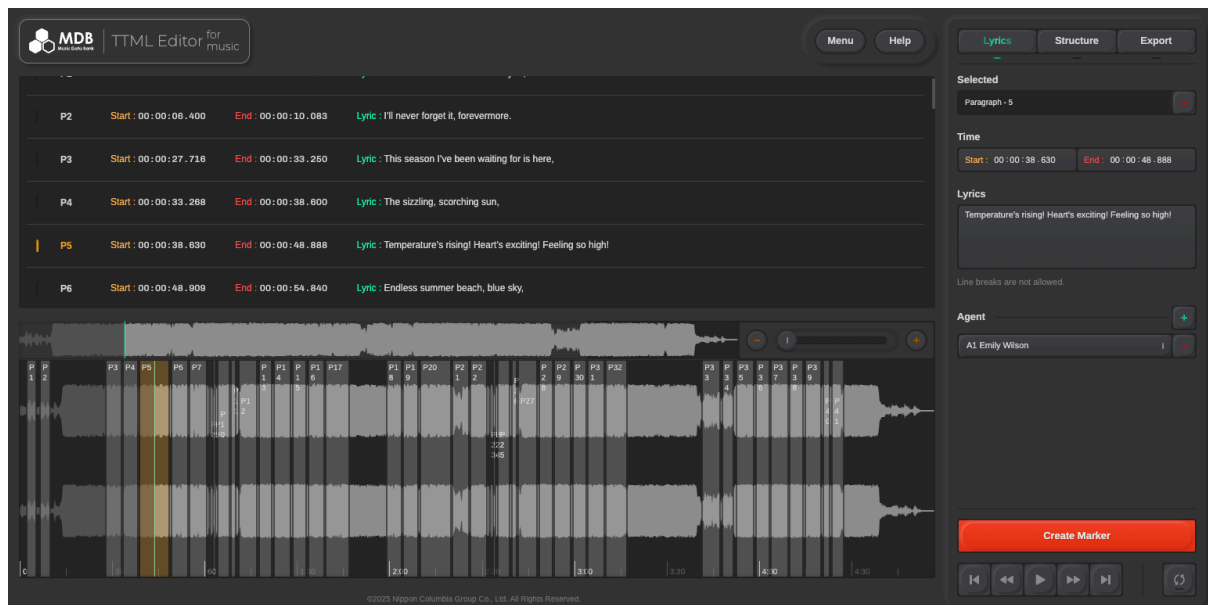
MDB Music Data Bank | TTML Editor for music

Menu
Help

| | | | | |
|---|---|---|---|---|
| | P2 | Start : 00:00:08.400 | End : 00:00:10.083 | Lyric : I'll never forget it, forevermore. |
| | P3 | Start : 00:00:27.716 | End : 00:00:33.250 | Lyric : This season I've been waiting for is here, |
| | P4 | Start : 00:00:33.268 | End : 00:00:38.600 | Lyric : The sizzling, scorching sun, |
| | P5 | Start : 00:00:38.630 | End : 00:00:48.888 | Lyric : Temperature's rising! Heart's exciting! Feeling so high! |
| | P6 | Start : 00:00:48.909 | End : 00:00:54.840 | Lyric : Endless summer beach, blue sky, |

P1 P2 P3 P4 P5 P6 P7 P10 P11 P12 P13 P14 P15 P16 P17 P18 P19 P20 P21 P22 P23 P24 P27 P28 P29 P30 P31 P32 P33 P34 P35 P36 P37 P38 P39 P40 P41

0 60 2:00 3:00 4:00

Lyrics
Structure
Export

Selected
Paragraph - 5

Time
Start : 00:00:38.630
End : 00:00:48.888

Lyrics
Temperature's rising! Heart's exciting! Feeling so high!

Line breaks are not allowed.

Agent
A1 Emily Wilson

Create Marker

©2025 Nippon Columbia Group Co., Ltd. All Rights Reserved.